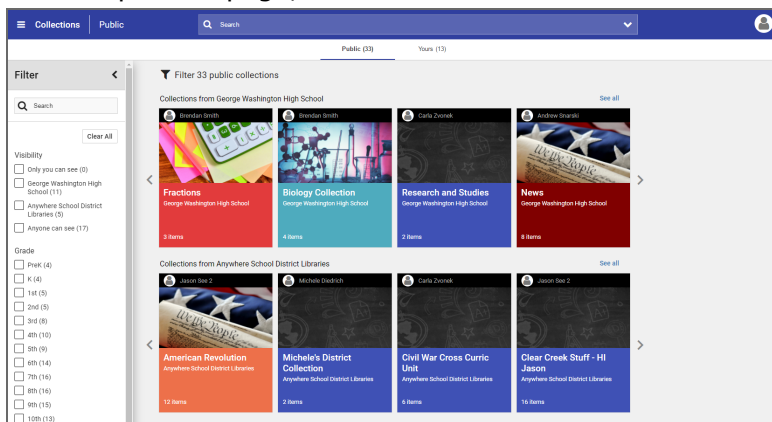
Collections | Public

Search

Public (33) Yours (13)

Filter

Search

Clear All

Visibility

Only you can see (0)

George Washington High School (11)

Anywhere School District Libraries (5)

Anyone can see (17)

Grade

PreK (4)

K (4)

1st (5)

2nd (5)

3rd (8)

4th (10)

5th (9)

6th (14)

7th (16)

8th (16)

9th (15)

10th (13)

Filter 33 public collections

Collections from George Washington High School

See all

Brendan Smith
Fractions
George Washington High School
3 items

Brendan Smith
Biology Collection
George Washington High School
4 items

Carla Zvonek
Research and Studies
George Washington High School
2 items

Andrew Snarski
News
George Washington High School
8 items

Collections from Anywhere School District Libraries

See all

Jason See 2
American Revolution
Anywhere School District Libraries
12 items

Michele Diedrich
Michele's District Collection
Anywhere School District Libraries
2 items

Carla Zvonek
Civil War Cross Curric Unit
Anywhere School District Libraries
6 items

Jason See 2
Clear Creek Stuff - HI Jason
Anywhere School District Libraries
16 items